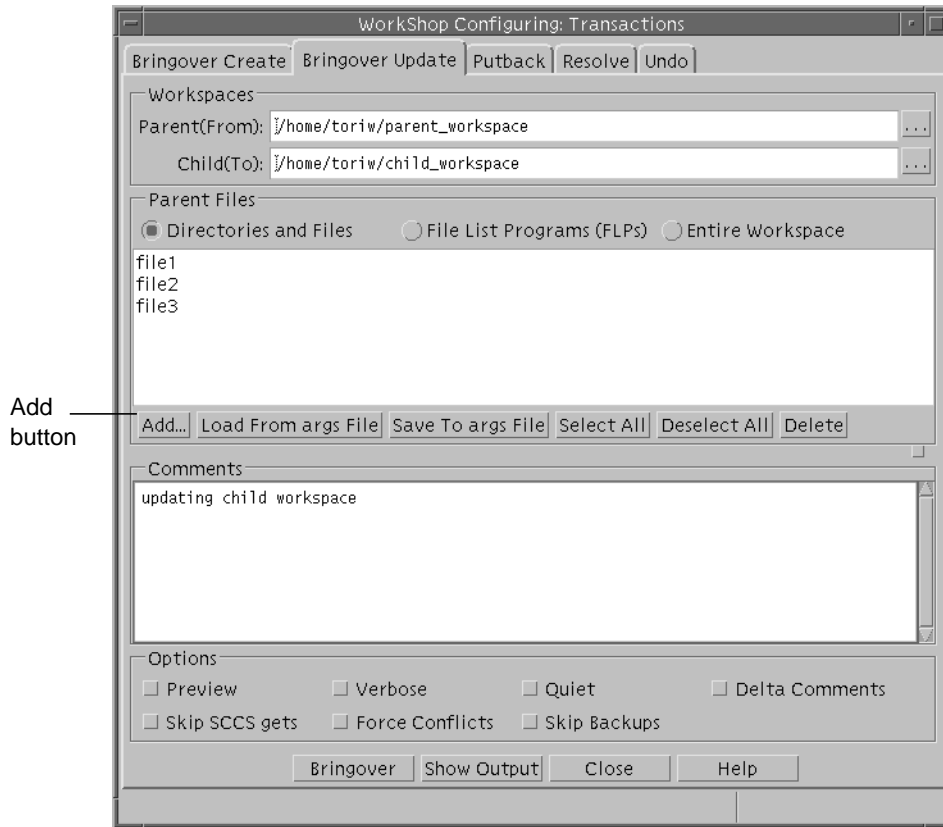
WorkShop Configuring: Transactions

Bringover Create | Bringover Update | Putback | Resolve | Undo

Workspaces
Parent(From): /home/toriw/parent_workspace ...
Child(To): /home/toriw/child_workspace ...

Parent Files
Directories and Files
File List Programs (FLPs)
Entire Workspace

file1
file2
file3

Add button

Add... | Load From args File | Save To args File | Select All | Deselect All | Delete

Comments
updating child workspace

Options
Preview
Verbose
Quiet
Delta Comments
Skip SCCS gets
Force Conflicts
Skip Backups

Bringover | Show Output | Close | Help